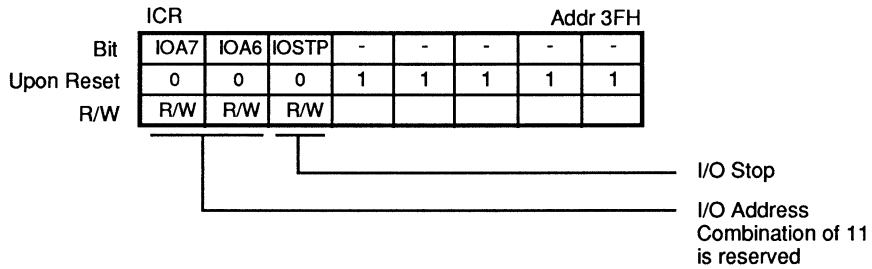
ICR

Addr 3FH

| Bit | IOA7 | IOA6 | IOSTP | - | - | - | - | - |
|---|---|---|---|---|---|---|---|---|
| Upon Reset | 0 | 0 | 0 | 1 | 1 | 1 | 1 | 1 |
| R/W | R/W | R/W | R/W | | | | | |

I/O Stop

I/O Address
Combination of 11
is reserved